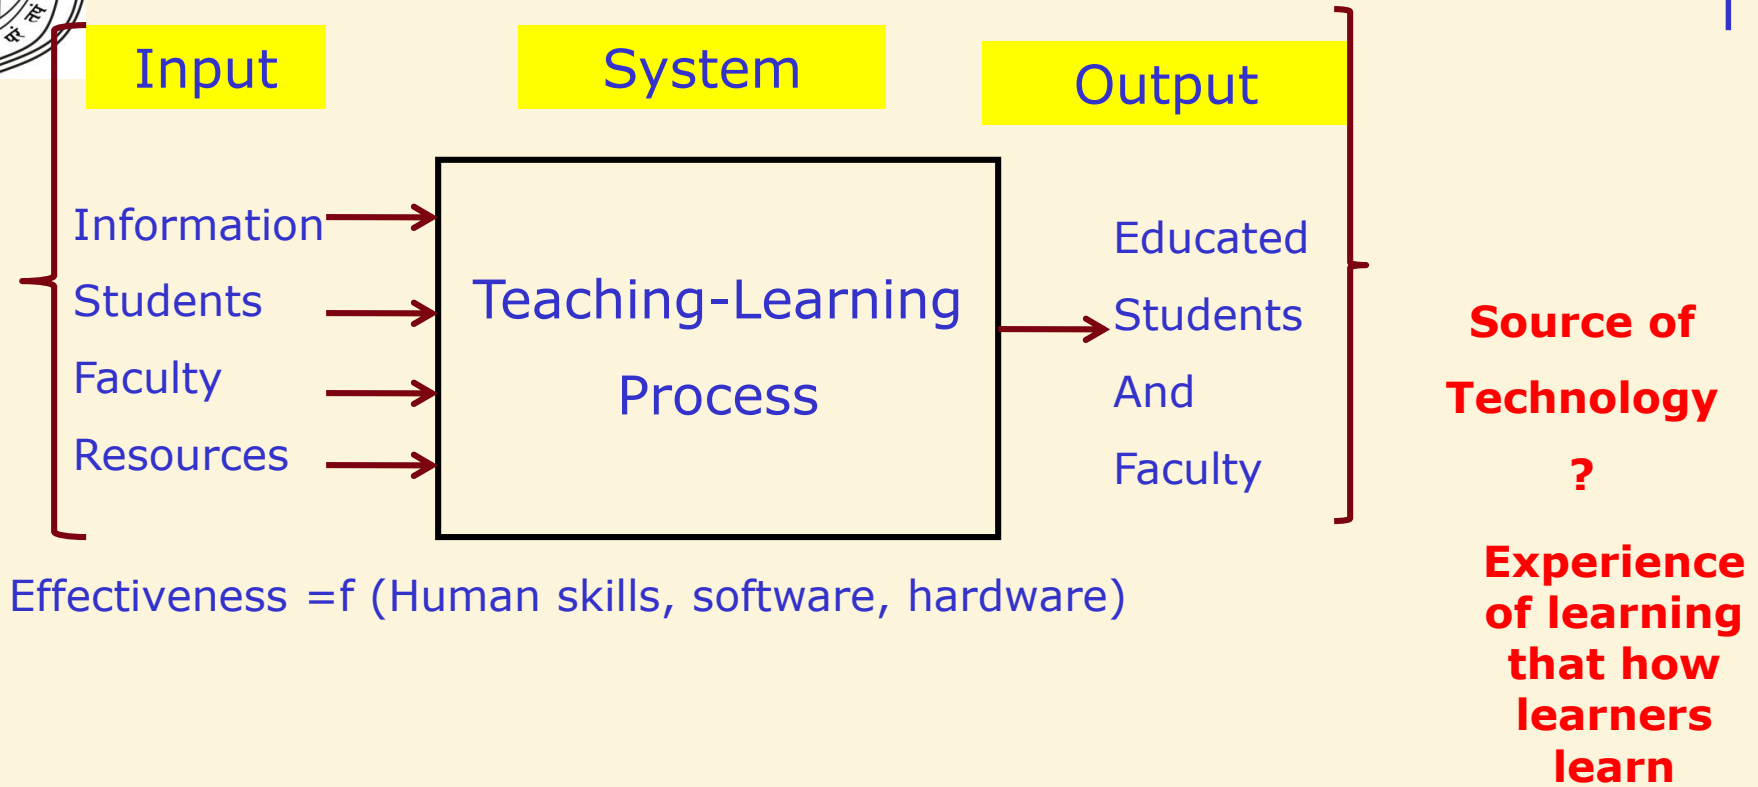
Input

System

Output

Information

Students

Faculty

Resources

Teaching-Learning Process

Educated

Students

And

Faculty

Source of Technology ?

Experience of learning that how learners learn

Effectiveness =f (Human skills, software, hardware)